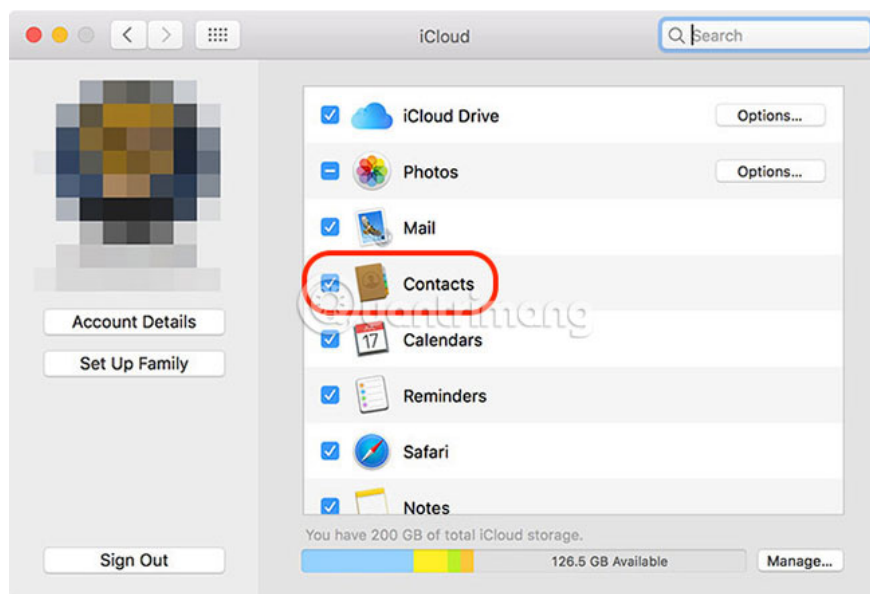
iCloud

Search

iCloud Drive Options...

Photos Options...

Mail

Contacts

Calendars

Reminders

Safari

Notes

Account Details

Set Up Family

Sign Out

You have 200 GB of total iCloud storage.

126.5 GB Available

Manage...

quantrimang

JUL 17